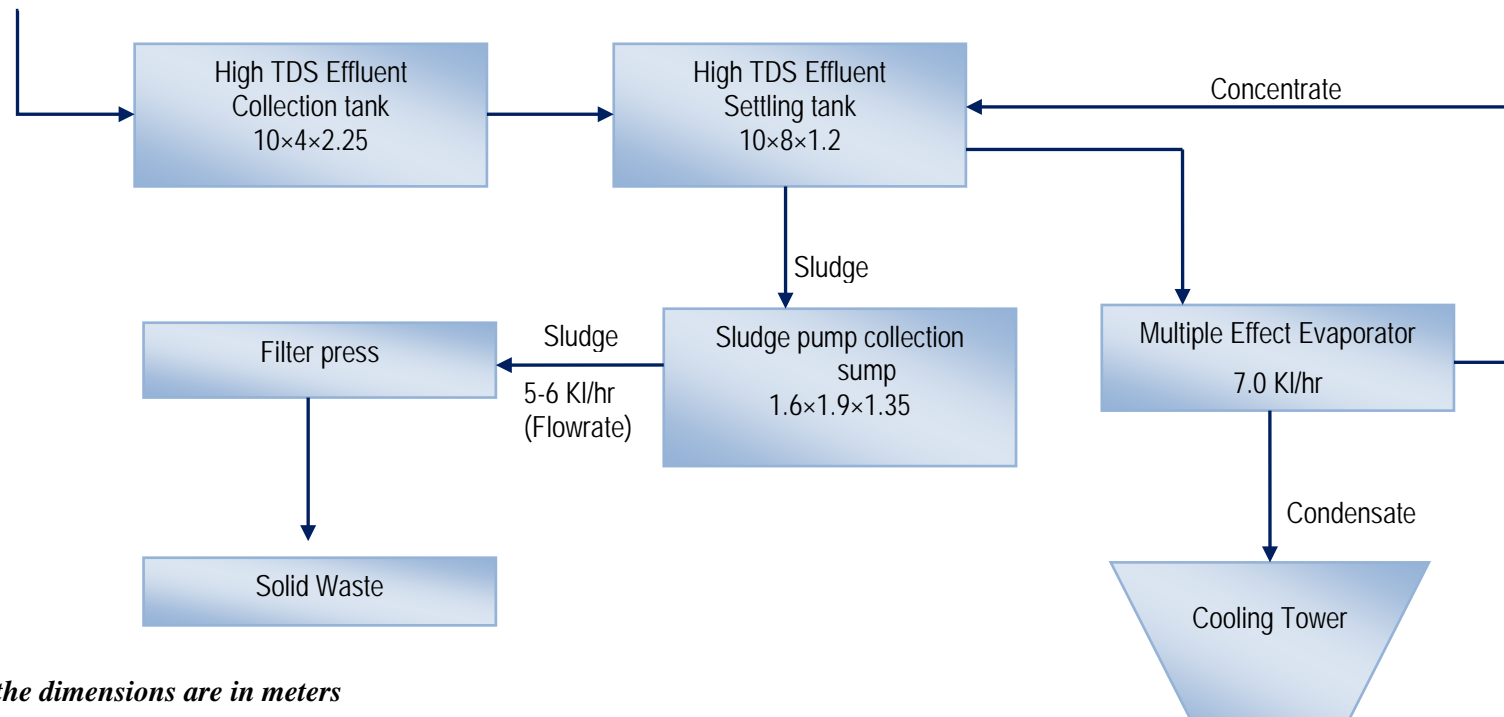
High TDS Effluent Collection tank 10×4×2.25

High TDS Effluent Settling tank 10×8×1.2

Concentrate

Sludge

Filter press

Sludge

5-6 Kl/hr (Flowrate)

Sludge pump collection sump 1.6×1.9×1.35

Multiple Effect Evaporator 7.0 Kl/hr

Condensate

Solid Waste

Cooling Tower

the dimensions are in meters